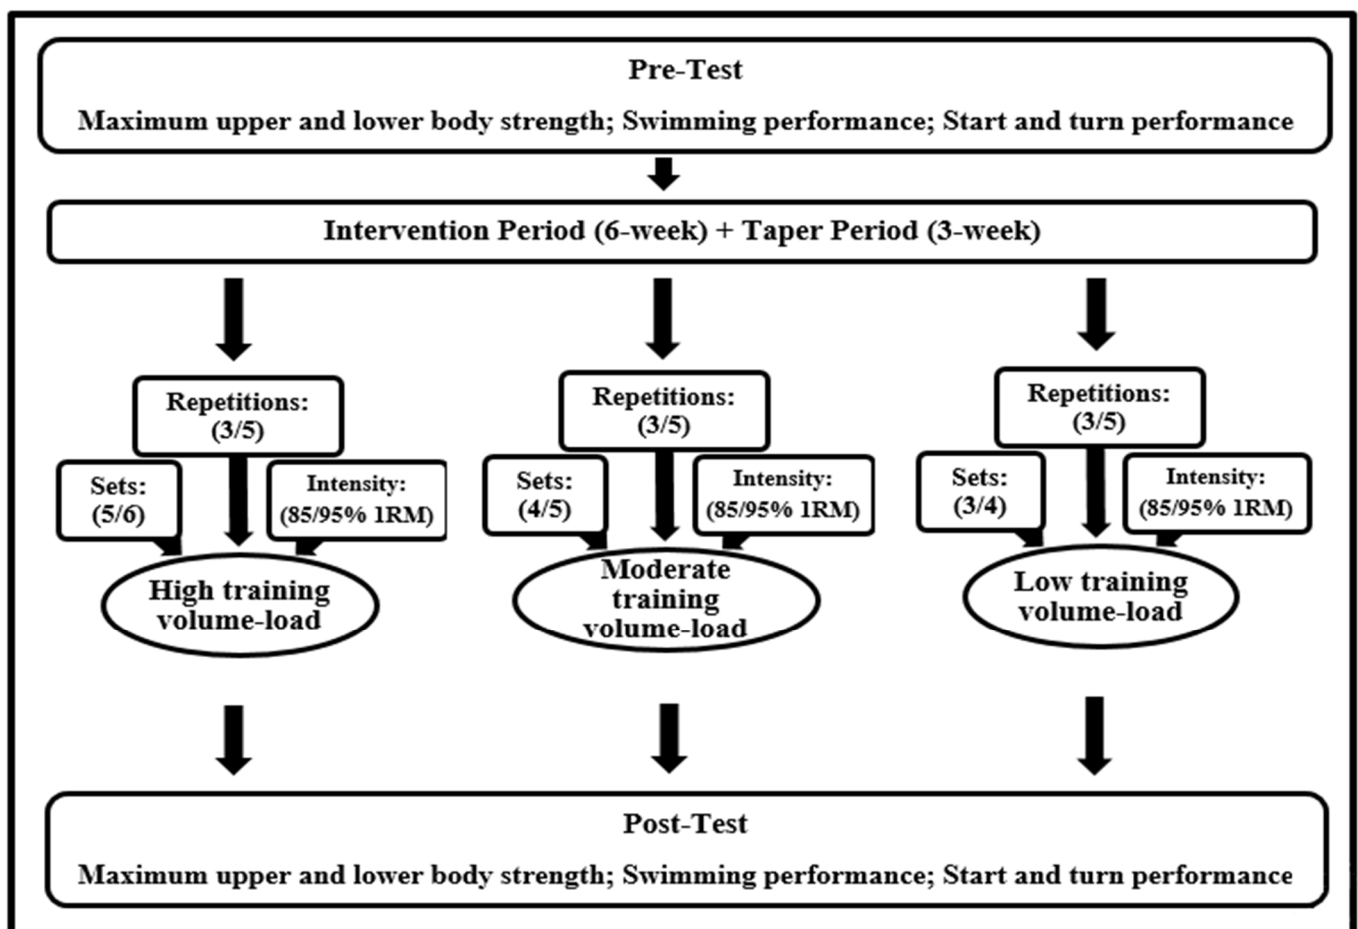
Pre-Test

Maximum upper and lower body strength; Swimming performance; Start and turn performance

Intervention Period (6-week) + Taper Period (3-week)

Repetitions: (3/5)

Sets: (5/6)

Intensity: (85/95% 1RM)

High training volume-load

Repetitions: (3/5)

Sets: (4/5)

Intensity: (85/95% 1RM)

Moderate training volume-load

Repetitions: (3/5)

Sets: (3/4)

Intensity: (85/95% 1RM)

Low training volume-load

Post-Test

Maximum upper and lower body strength; Swimming performance; Start and turn performance